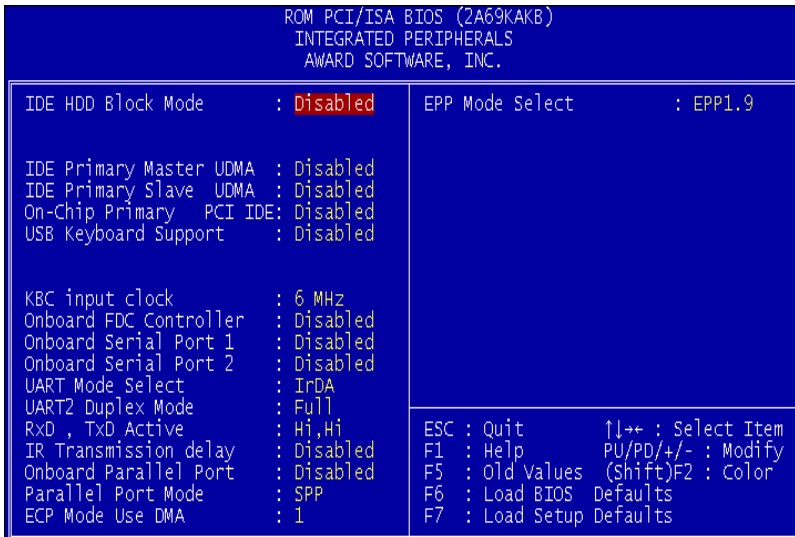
ROM PCI/ISA BIOS (2A69KAKB)
INTEGRATED PERIPHERALS
AWARD SOFTWARE, INC.

IDE HDD Block Mode : Disabled

IDE Primary Master UDMA : Disabled
IDE Primary Slave UDMA : Disabled
On-Chip Primary PCI IDE: Disabled
USB Keyboard Support : Disabled

KBC input clock : 6 MHz
Onboard FDC Controller : Disabled
Onboard Serial Port 1 : Disabled
Onboard Serial Port 2 : Disabled
UART Mode Select : IrDA
UART2 Duplex Mode : Full
RxD , TxD Active : Hi,Hi
IR Transmission delay : Disabled
Onboard Parallel Port : Disabled
Parallel Port Mode : SPP
ECP Mode Use DMA : 1

EPP Mode Select : EPP1.9

ESC : Quit ↑↓→← : Select Item
F1 : Help PU/PD/+/- : Modify
F5 : Old Values (Shift)F2 : Color
F6 : Load BIOS Defaults
F7 : Load Setup Defaults